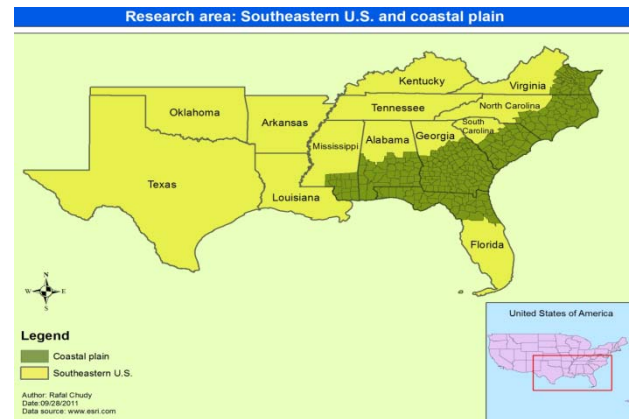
Research area: Southeastern U.S. and coastal plain

Kentucky
Virginia
Oklahoma
Arkansas
Tennessee
North Carolina
South Carolina
Mississippi
Alabama
Georgia
Texas
Louisiana
Florida

N
W
E
S

Legend
Coastal plain
Southeastern U.S.

Author: Rafal Chudy
Date:09/28/2011
Data source: www.esri.com

United States of America